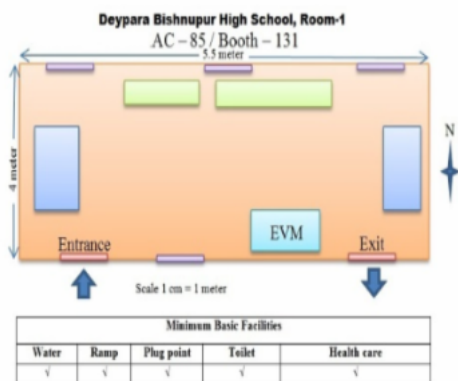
Deypara Bishnupur High School, Room-1
AC – 85 / Booth – 131

5.5 meter

4 meter

N

EVM

Entrance

Exit

Scale 1 cm = 1 meter

| Minimum Basic Facilities | | | | |
|---|---|---|---|---|
| Water | Ramp | Plug point | Toilet | Health care |
| √ | √ | √ | √ | √ |